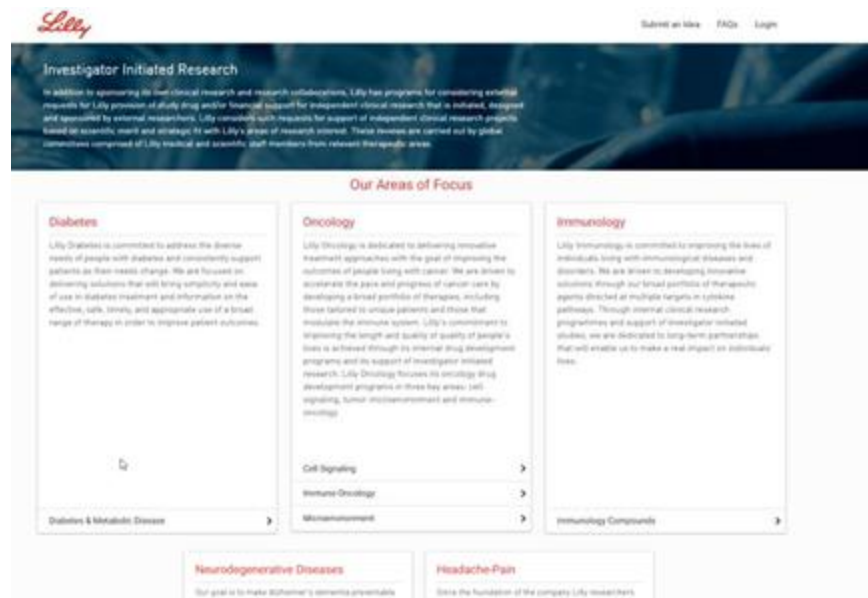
Lilly

Submit an Idea FAQs Login

Investigator Initiated Research

In addition to sponsoring its own clinical research and research collaborations, Lilly has programs for considering external requests for Lilly provision of study drug and/or financial support for independent clinical research that is initiated, designed and sponsored by external researchers. Lilly considers such requests for support of independent clinical research projects based on scientific merit and strategic fit with Lilly's areas of research interest. These reviews are carried out by global committees comprised of Lilly medical and scientific staff members from relevant therapeutic areas.

Our Areas of Focus

Diabetes

Lilly Diabetes is committed to address the diverse needs of people with diabetes and consistently support patients as their needs change. We are focused on delivering solutions that will bring simplicity and ease of use in diabetes treatment and information on the effective, safe, timely, and appropriate use of a broad range of therapy in order to improve patient outcomes.

Diabetes & Metabolic Disease

Oncology

Lilly Oncology is dedicated to delivering innovative treatment approaches with the goal of improving the outcomes of people living with cancer. We are driven to accelerate the pace and progress of cancer care by developing a broad portfolio of therapies, including those tailored to unique patients and those that modulate the immune system. Lilly's commitment to improving the length and quality of quality of people's lives is achieved through its internal drug development programs and its support of investigator initiated research. Lilly Oncology focuses its oncology drug development programs in three key areas: cell signaling, tumor microenvironment and immuno-oncology.

Cell Signaling

Immuno Oncology

Microenvironment

Immunology

Lilly Immunology is committed to improving the lives of individuals living with immunological diseases and disorders. We are driven to developing innovative solutions through our broad portfolio of therapeutic agents directed at multiple targets in cytokine pathways. Through internal clinical research programmes and support of investigator initiated studies, we are dedicated to long-term partnerships that will enable us to make a real impact on individuals lives.

Immunology Compounds

Neurodegenerative Diseases

Our goal is to make Alzheimer's dementia preventable

Headache-Pain

Since the foundation of the company Lilly researchers